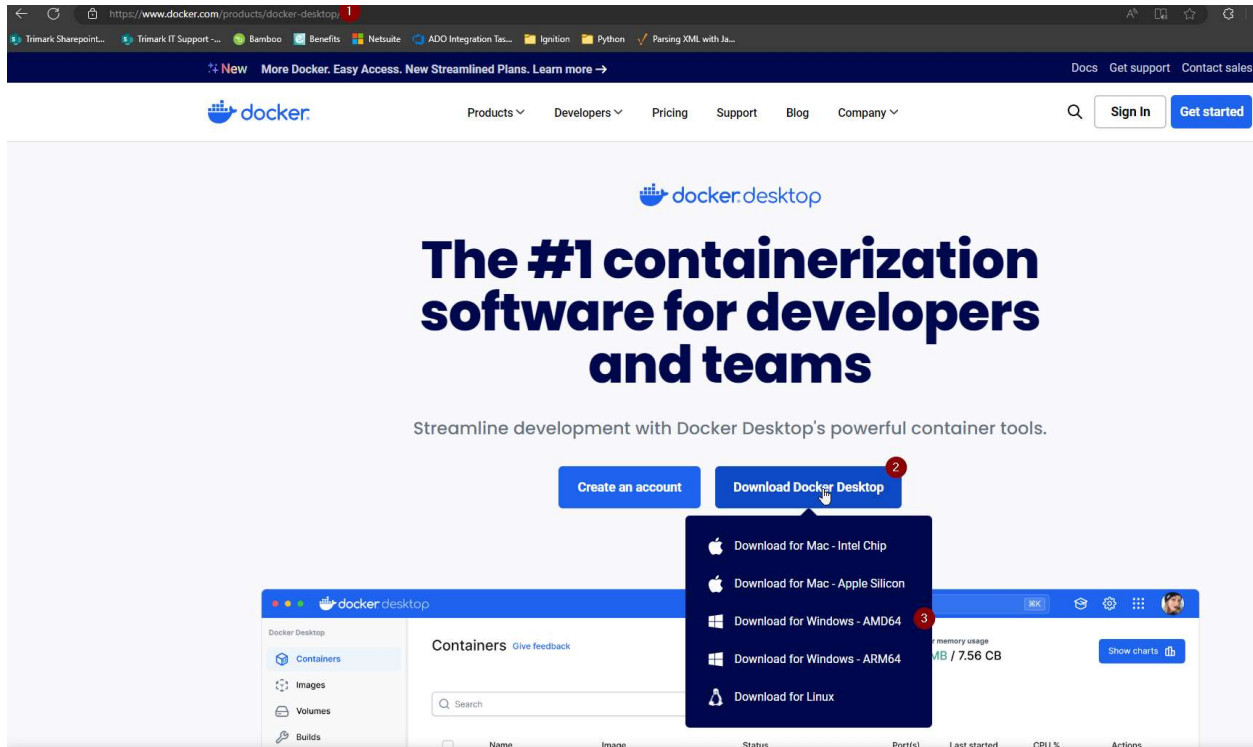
https://www.docker.com/products/docker-desktop/ 1

Trimark Sharepoint... Trimark IT Support -... Bamboo Benefits Netsuite ADO Integration Tas... Ignition Python Parsing XML with Ja...

New More Docker. Easy Access. New Streamlined Plans. Learn more →

Docs Get support Contact sales

docker

Products Developers Pricing Support Blog Company

Sign In Get started

docker desktop

The #1 containerization software for developers and teams

Streamline development with Docker Desktop's powerful container tools.

Create an account

2

Download Docker Desktop

Download for Mac - Intel Chip

Download for Mac - Apple Silicon

Download for Windows - AMD64 3

Download for Windows - ARM64

Download for Linux

docker desktop

⌘K

Docker Desktop

Containers

Images

Volumes

Builds

Containers Give feedback

memory usage

MB / 7.56 CB

Show charts

Search

Name Image Status Port(s) Last started CPU % Actions